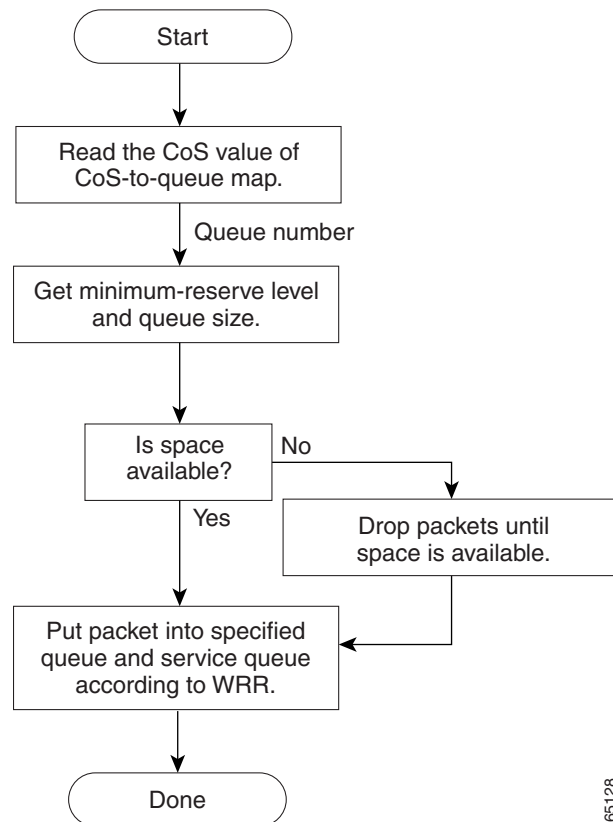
Start

Read the CoS value of CoS-to-queue map.

Queue number

Get minimum-reserve level and queue size.

Is space available?

No

Yes

Drop packets until space is available.

Put packet into specified queue and service queue according to WRR.

Done

65128